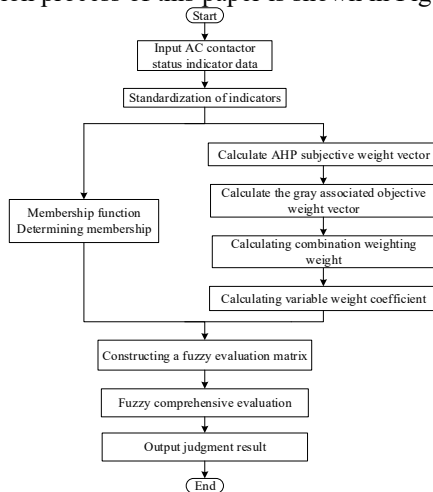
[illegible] process of this paper is shown in Fig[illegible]

Start

Input AC contactor status indicator data

Standardization of indicators

Membership function Determining membership

Calculate AHP subjective weight vector

Calculate the gray associated objective weight vector

Calculating combination weighting weight

Calculating variable weight coefficient

Constructing a fuzzy evaluation matrix

Fuzzy comprehensive evaluation

Output judgment result

End